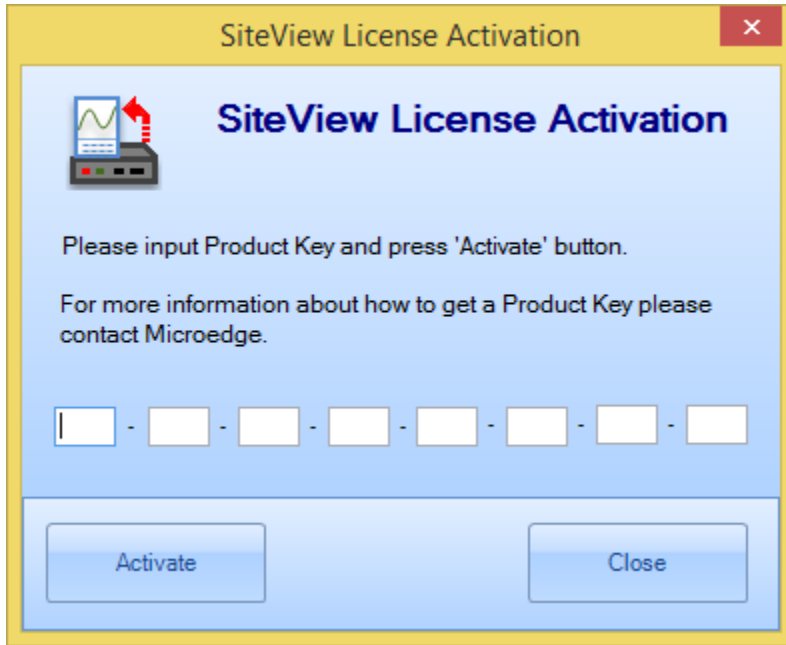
SiteView License Activation

SiteView License Activation

Please input Product Key and press 'Activate' button.

For more information about how to get a Product Key please contact Microedge.

- - - - - - -

Activate

Close